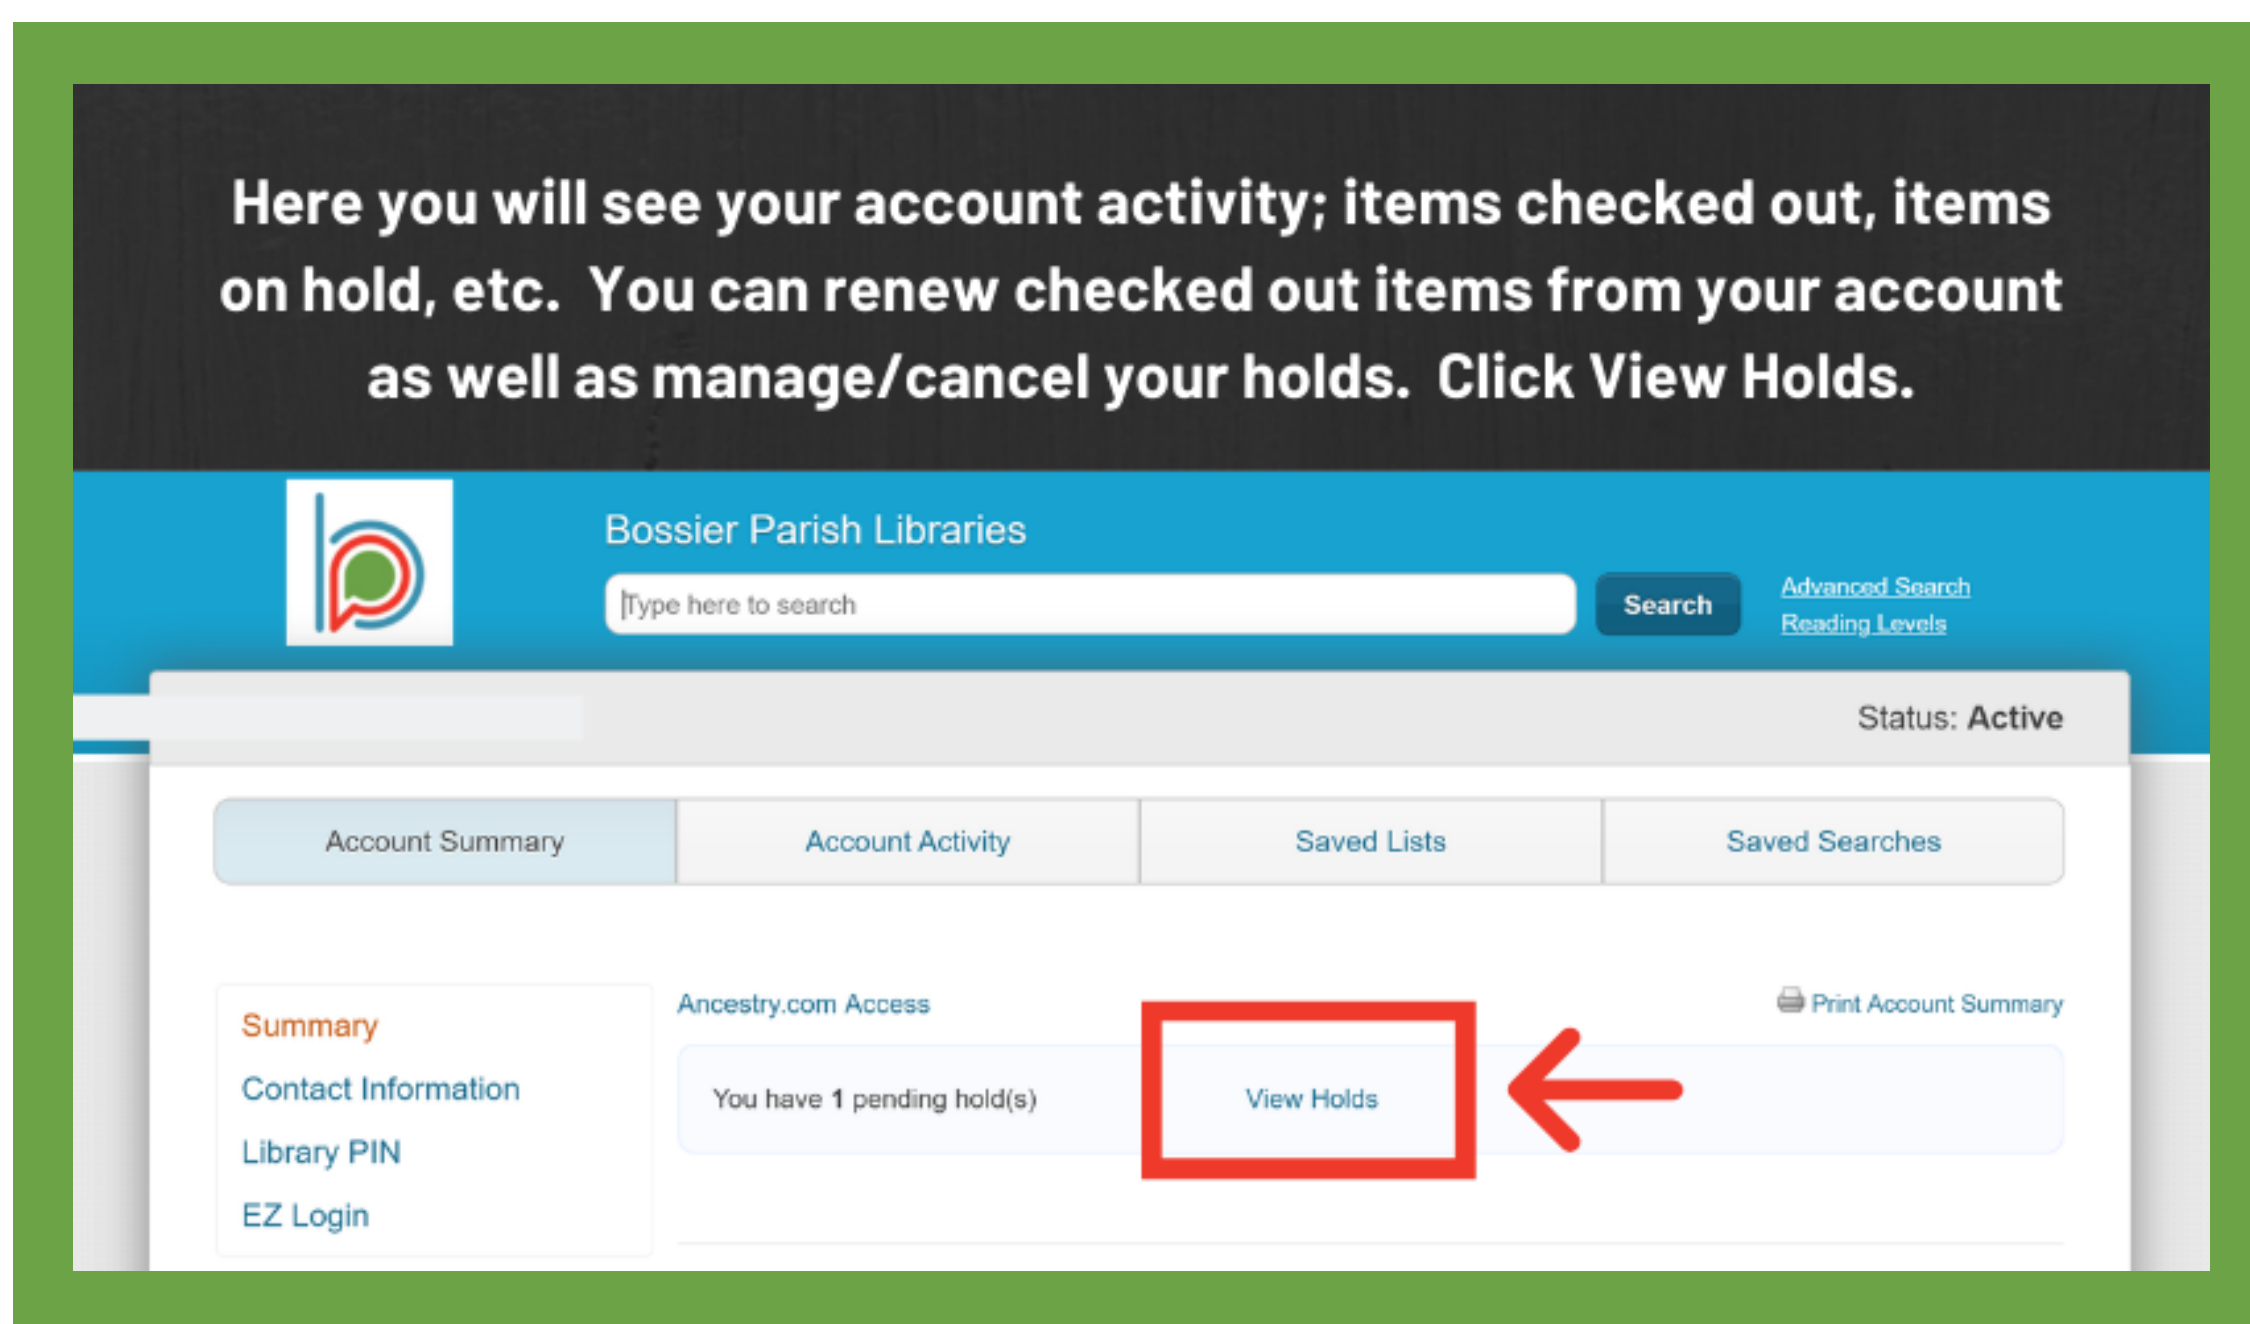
Here you will see your account activity; items checked out, items on hold, etc. You can renew checked out items from your account as well as manage/cancel your holds. Click View Holds.

Bossier Parish Libraries

Type here to search

Search

Advanced Search
Reading Levels

Status: Active

| Account Summary | Account Activity | Saved Lists | Saved Searches |
|---|---|---|---|

Summary
Contact Information
Library PIN
EZ Login

Ancestry.com Access

Print Account Summary

You have 1 pending hold(s)

View Holds